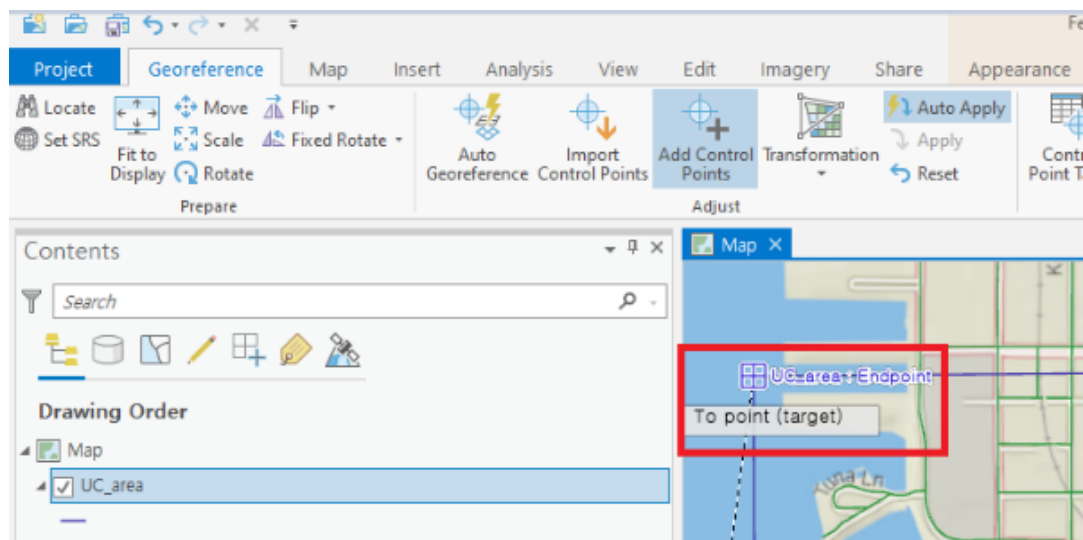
Fe

Project Georeference Map Insert Analysis View Edit Imagery Share Appearance

Locate
Set SRS
Fit to Display
Move
Scale
Rotate
Flip
Fixed Rotate
Prepare

Auto Georeference
Import Control Points
Add Control Points
Transformation
Auto Apply
Apply
Reset
Adjust
Contr Point T

Contents

Search

Drawing Order

Map

UC_area

Map

UC_area : Endpoint

To point (target)

Tuna Ln